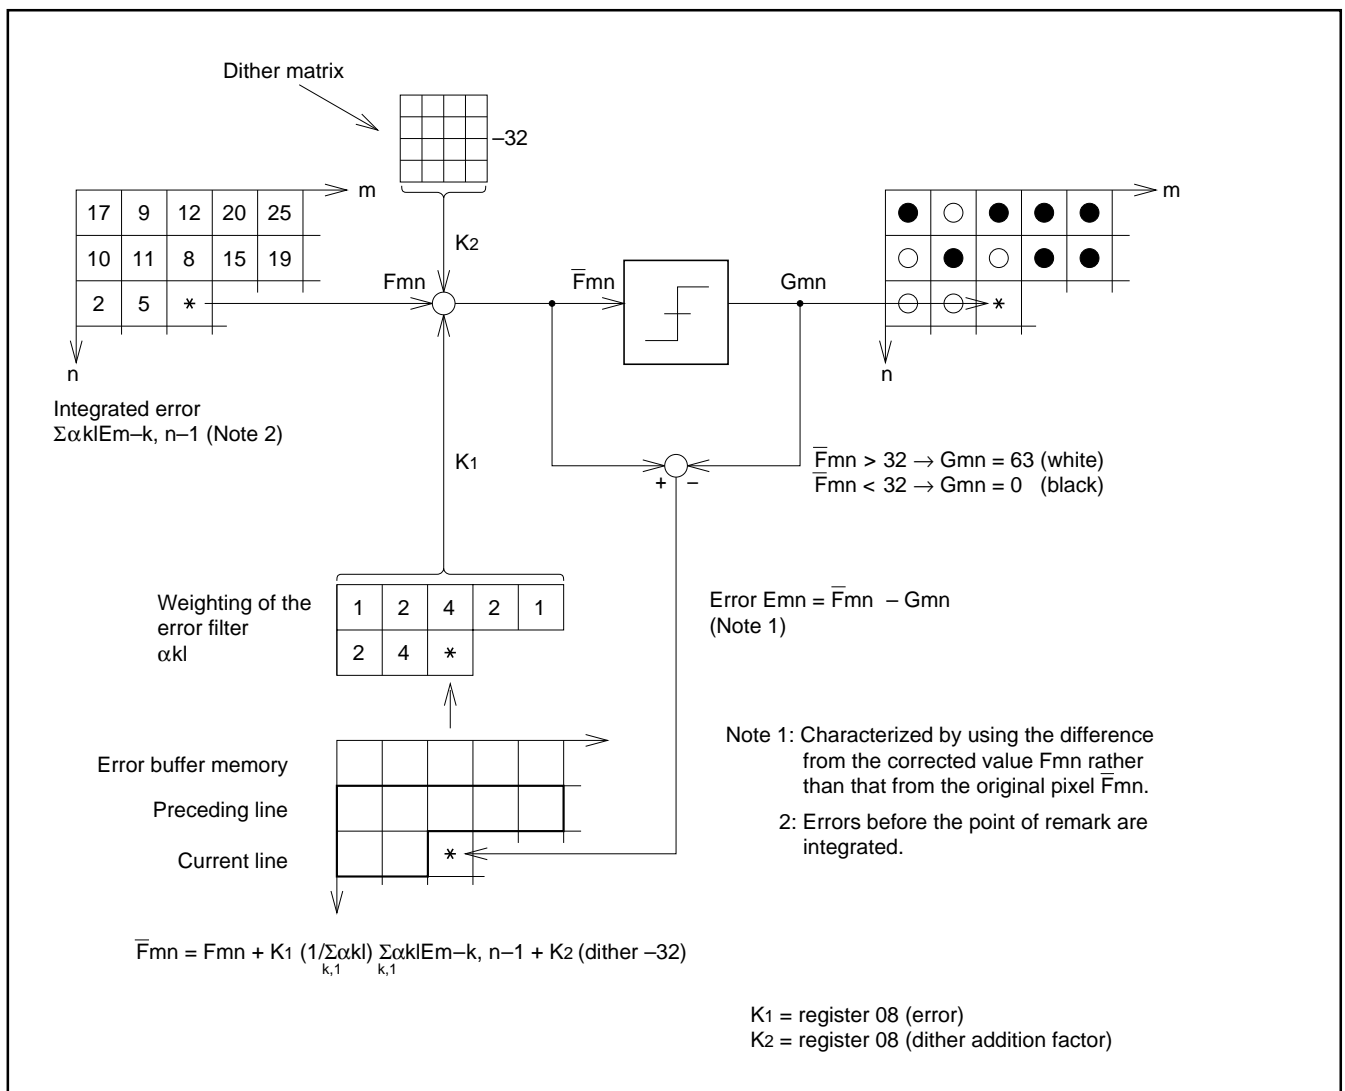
Dither matrix

–32

m

| 17 | 9 | 12 | 20 | 25 |
|---|---|---|---|---|
| 10 | 11 | 8 | 15 | 19 |
| 2 | 5 | * | | |

n

$K_2$

Fmn

$\overline{F}$mn

Gmn

m

n

*

Integrated error
$\Sigma\alpha$klEm–k, n–1 (Note 2)

$K_1$

$\overline{F}$mn > 32 $\rightarrow$ Gmn = 63 (white)
$\overline{F}$mn < 32 $\rightarrow$ Gmn = 0 (black)

+ –

Weighting of the error filter
$\alpha$kl

| 1 | 2 | 4 | 2 | 1 |
|---|---|---|---|---|
| 2 | 4 | * | | |

Error Emn = $\overline{F}$mn – Gmn
(Note 1)

Note 1: Characterized by using the difference from the corrected value Fmn rather than that from the original pixel $\overline{F}$mn.

2: Errors before the point of remark are integrated.

Error buffer memory

Preceding line

Current line

*

$\overline{F}mn = Fmn + K_1 (1/\Sigma_{k,1}\alpha kl) \Sigma_{k,1}\alpha klEm{-}k, n{-}1 + K_2$ (dither –32)

$K_1$ = register 08 (error)
$K_2$ = register 08 (dither addition factor)